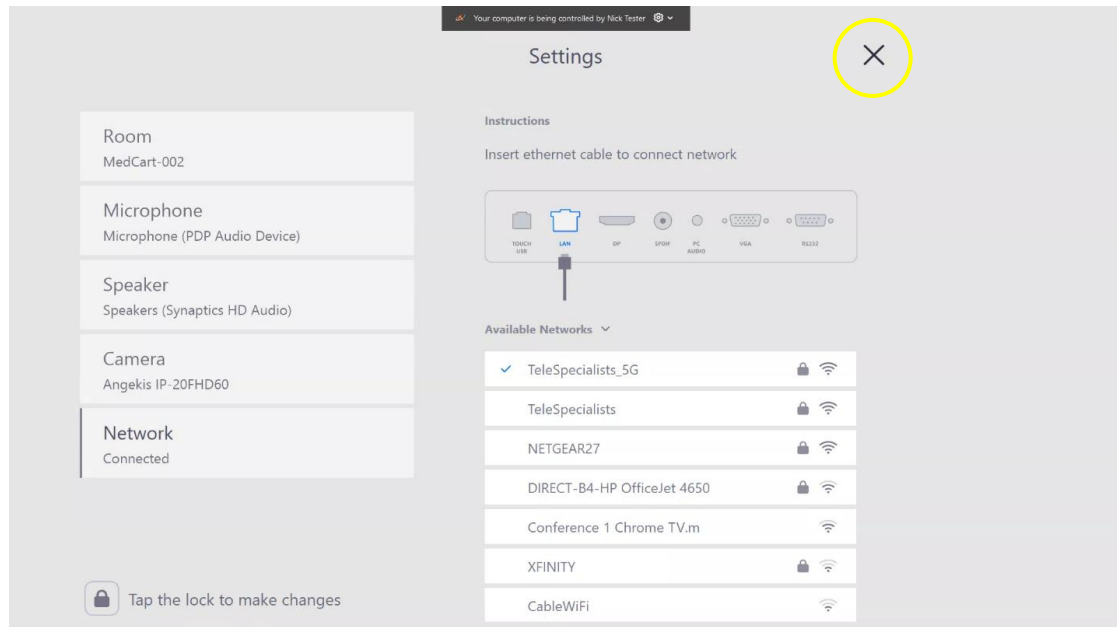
Your computer is being controlled by Nick Tester

Settings

Room
MedCart-002

Microphone
Microphone (PDP Audio Device)

Speaker
Speakers (Synaptics HD Audio)

Camera
Angekis IP-20FHD60

Network
Connected

Tap the lock to make changes

Instructions

Insert ethernet cable to connect network

TOUCH USB
LAN
DP
SPDIF
PC AUDIO
VGA
RS232

Available Networks

TeleSpecialists_5G
TeleSpecialists
NETGEAR27
DIRECT-B4-HP OfficeJet 4650
Conference 1 Chrome TV.m
XFINITY
CableWiFi